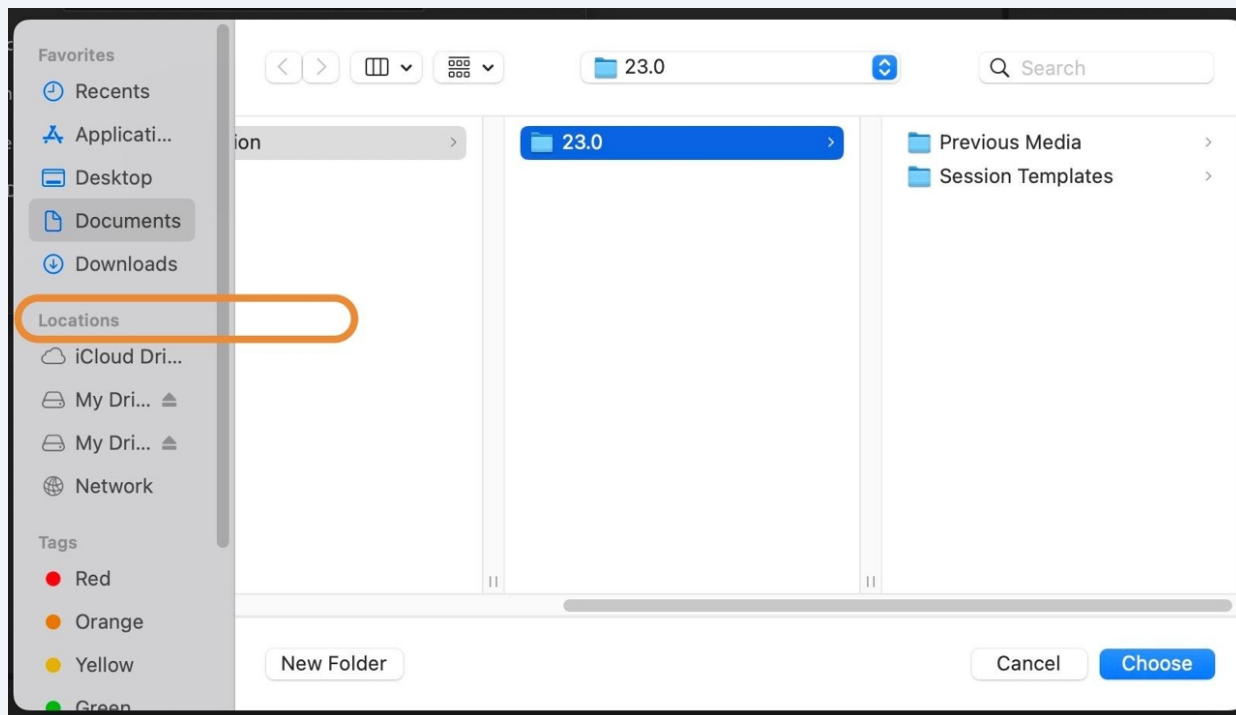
Favorites
Recents
Applicati...
Desktop
Documents
Downloads

Locations
iCloud Dri...
My Dri...
My Dri...
Network

Tags
Red
Orange
Yellow
Green

23.0
Search

ion
23.0
Previous Media
Session Templates

New Folder
Cancel
Choose